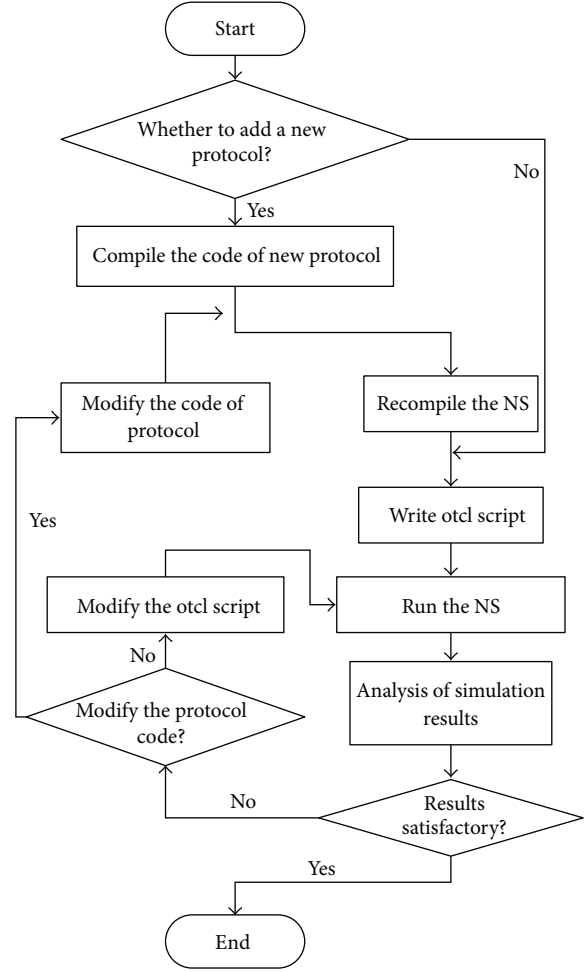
Start

Whether to add a new protocol?

No

Yes

Compile the code of new protocol

Modify the code of protocol

Recompile the NS

Yes

Write otcl script

Modify the otcl script

Run the NS

No

Modify the protocol code?

Analysis of simulation results

No

Results satisfactory?

Yes

End